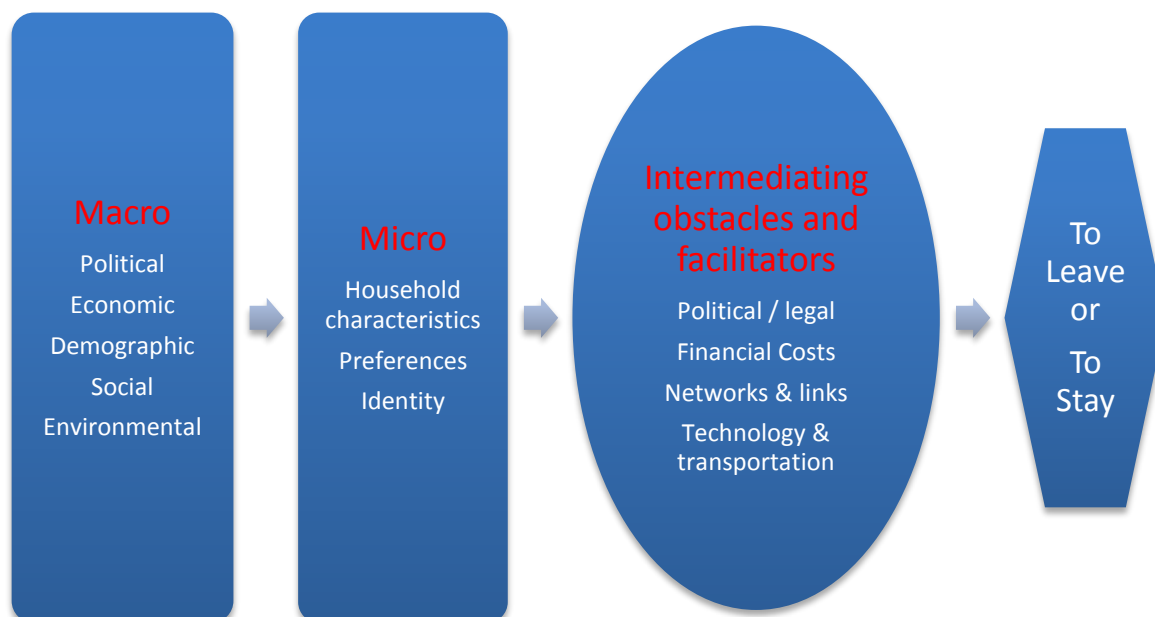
Macro

Political

Economic

Demographic

Social

Environmental

Micro

Household characteristics

Preferences

Identity

Intermediating obstacles and facilitators

Political / legal

Financial Costs

Networks & links

Technology & transportation

To Leave or

To Stay